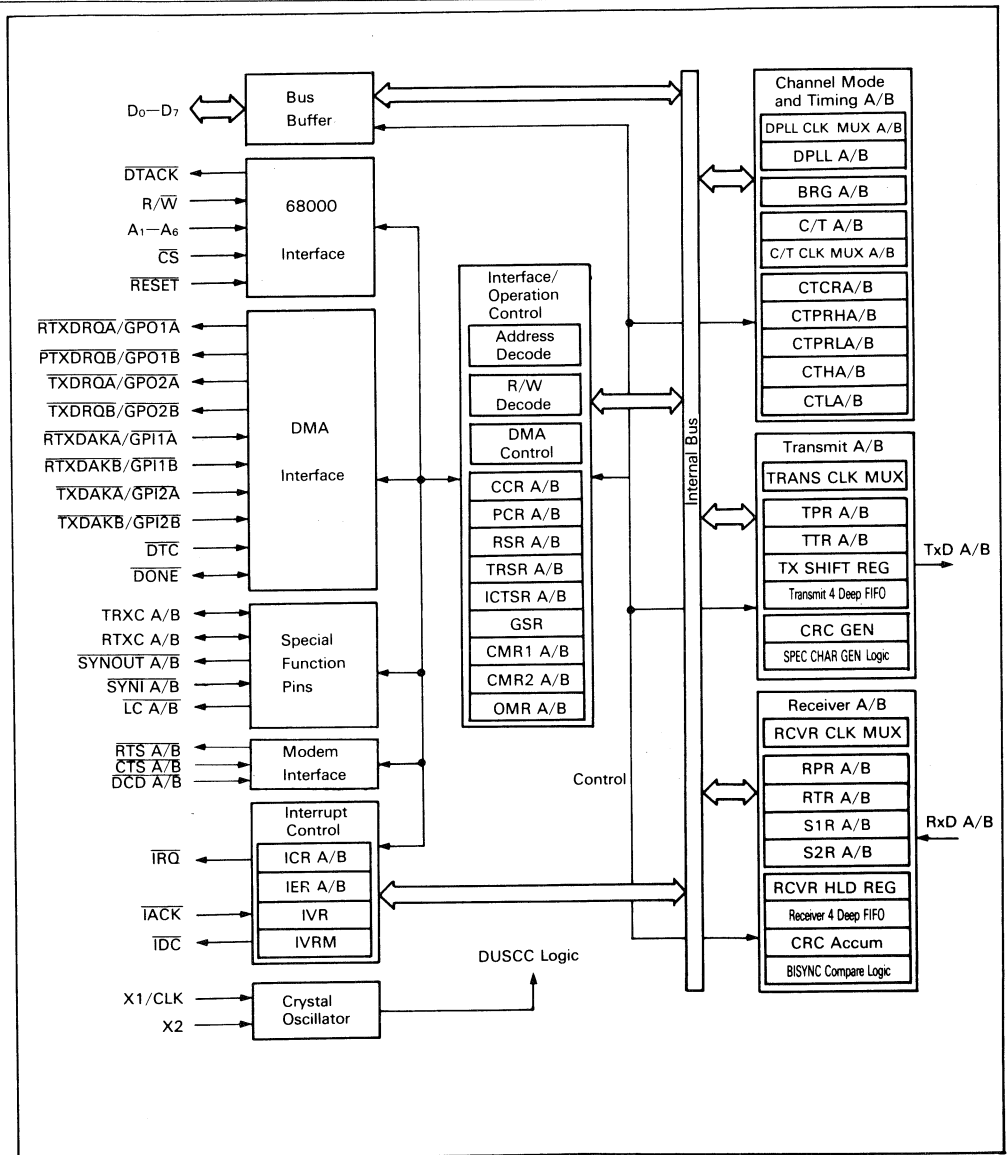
$D_0$—$D_7$

Bus Buffer

$\overline{DTACK}$
R/$\overline{W}$
$A_1$—$A_6$
$\overline{CS}$
$\overline{RESET}$

68000 Interface

$\overline{RTXDRQA}$/$\overline{GPO1A}$
$\overline{PTXDRQB}$/$\overline{GPO1B}$
$\overline{TXDRQA}$/$\overline{GPO2A}$
$\overline{TXDRQB}$/$\overline{GPO2B}$
$\overline{RTXDAKA}$/$\overline{GPI1A}$
$\overline{RTXDAKB}$/$\overline{GPI1B}$
$\overline{TXDAKA}$/$\overline{GPI2A}$
$\overline{TXDAKB}$/$\overline{GPI2B}$
$\overline{DTC}$
$\overline{DONE}$

DMA Interface

TRXC A/B
RTXC A/B
$\overline{SYNOUT}$ A/B
$\overline{SYNI}$ A/B
$\overline{LC}$ A/B

Special Function Pins

$\overline{RTS}$ A/B
$\overline{CTS}$ A/B
$\overline{DCD}$ A/B

Modem Interface

Interrupt Control
ICR A/B
IER A/B
IVR
IVRM

$\overline{IRQ}$
$\overline{IACK}$
$\overline{IDC}$

X1/CLK
X2

Crystal Oscillator

DUSCC Logic

Interface/ Operation Control
Address Decode
R/W Decode
DMA Control
CCR A/B
PCR A/B
RSR A/B
TRSR A/B
ICTSR A/B
GSR
CMR1 A/B
CMR2 A/B
OMR A/B

Control

Internal Bus

Channel Mode and Timing A/B
DPLL CLK MUX A/B
DPLL A/B
BRG A/B
C/T A/B
C/T CLK MUX A/B
CTCRA/B
CTPRHA/B
CTPRLA/B
CTHA/B
CTLA/B

Transmit A/B
TRANS CLK MUX
TPR A/B
TTR A/B
TX SHIFT REG
Transmit 4 Deep FIFO
CRC GEN
SPEC CHAR GEN Logic

TxD A/B

Receiver A/B
RCVR CLK MUX
RPR A/B
RTR A/B
S1R A/B
S2R A/B
RCVR HLD REG
Receiver 4 Deep FIFO
CRC Accum
BISYNC Compare Logic

RxD A/B